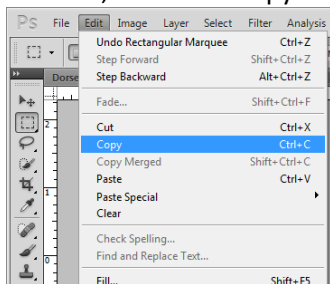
Ps File Edit Image Layer Select Filter Analysis

Dorse

Undo Rectangular Marquee Ctrl+Z
Step Forward Shift+Ctrl+Z
Step Backward Alt+Ctrl+Z

Fade... Shift+Ctrl+F

Cut Ctrl+X
Copy Ctrl+C
Copy Merged Shift+Ctrl+C
Paste Ctrl+V
Paste Special
Clear

Check Spelling...
Find and Replace Text...

Fill... Shift+F5